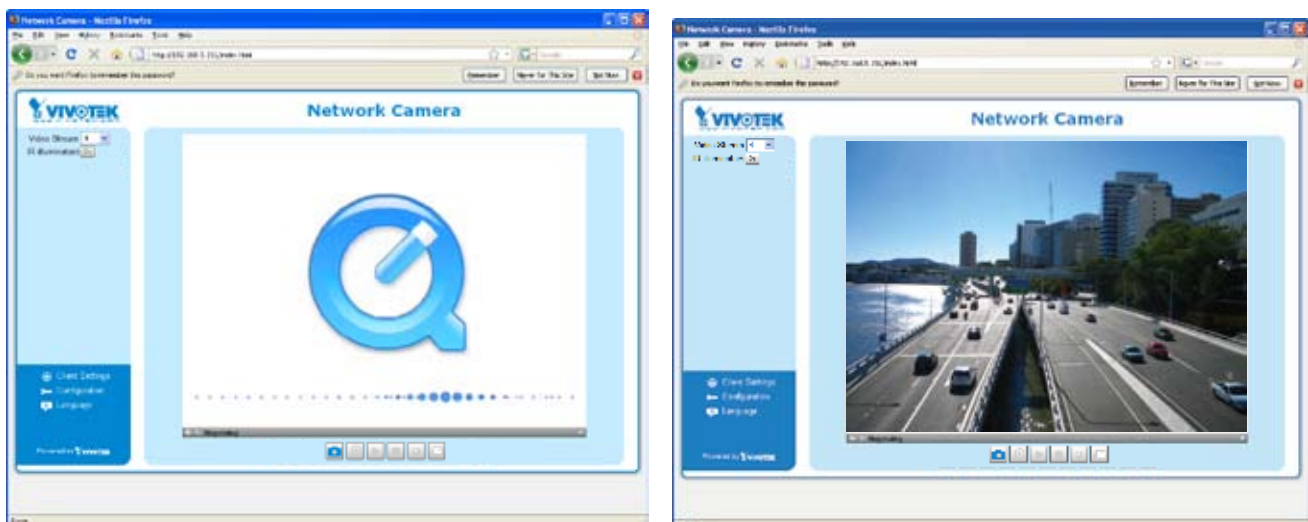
Network Camera - Mozilla Firefox

File Edit View History Bookmarks Tools Help

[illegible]

Do you want Firefox to remember this password?

Remember | Never for This Site | Not Now

VIVOTEK

Network Camera

Video Stream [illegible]

IR illumination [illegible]

Client Settings

Configuration

Language

Powered by VIVOTEK

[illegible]

Network Camera - Mozilla Firefox

File Edit View History Bookmarks Tools Help

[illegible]

Do you want Firefox to remember this password?

Remember | Never for This Site | Not Now

VIVOTEK

Network Camera

Video Stream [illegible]

IR illumination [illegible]

Client Settings

Configuration

Language

Powered by VIVOTEK

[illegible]